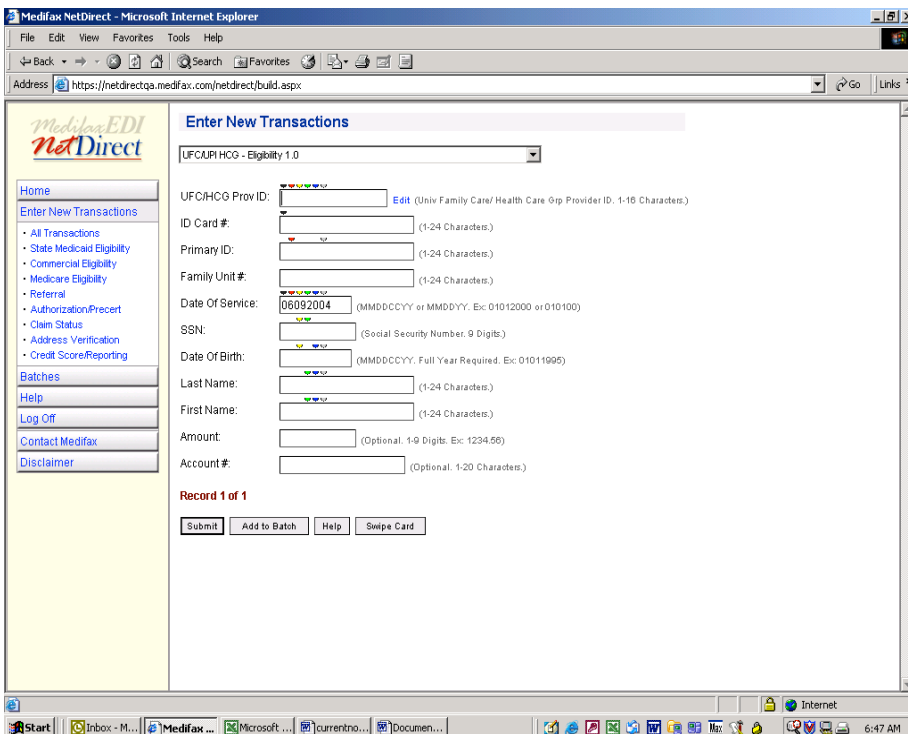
Medifax NetDirect - Microsoft Internet Explorer

File Edit View Favorites Tools Help

Back Search Favorites

Address https://netdirectqa.medifax.com/netdirect/build.aspx Go Links

MedifaxEDI NetDirect

Home
Enter New Transactions
• All Transactions
• State Medicaid Eligibility
• Commercial Eligibility
• Medicare Eligibility
• Referral
• Authorization/Precert
• Claim Status
• Address Verification
• Credit Score/Reporting
Batches
Help
Log Off
Contact Medifax
Disclaimer

Enter New Transactions

UFC/UPI HCG - Eligibility 1.0

UFC/HCG Prov ID: Edit (Univ Family Care/ Health Care Grp Provider ID. 1-16 Characters.)

ID Card #: (1-24 Characters.)

Primary ID: (1-24 Characters.)

Family Unit #: (1-24 Characters.)

Date Of Service: 06092004 (MMDDCCYY or MMDDYY. Ex: 01012000 or 010100)

SSN: (Social Security Number. 9 Digits.)

Date Of Birth: (MMDDCCYY. Full Year Required. Ex: 01011995)

Last Name: (1-24 Characters.)

First Name: (1-24 Characters.)

Amount: (Optional. 1-9 Digits. Ex: 1234.56)

Account #: (Optional. 1-20 Characters.)

Record 1 of 1

Submit Add to Batch Help Swipe Card

Internet

Start Inbox - M... Medifax ... Microsoft ... currentno... Documen... 6:47 AM